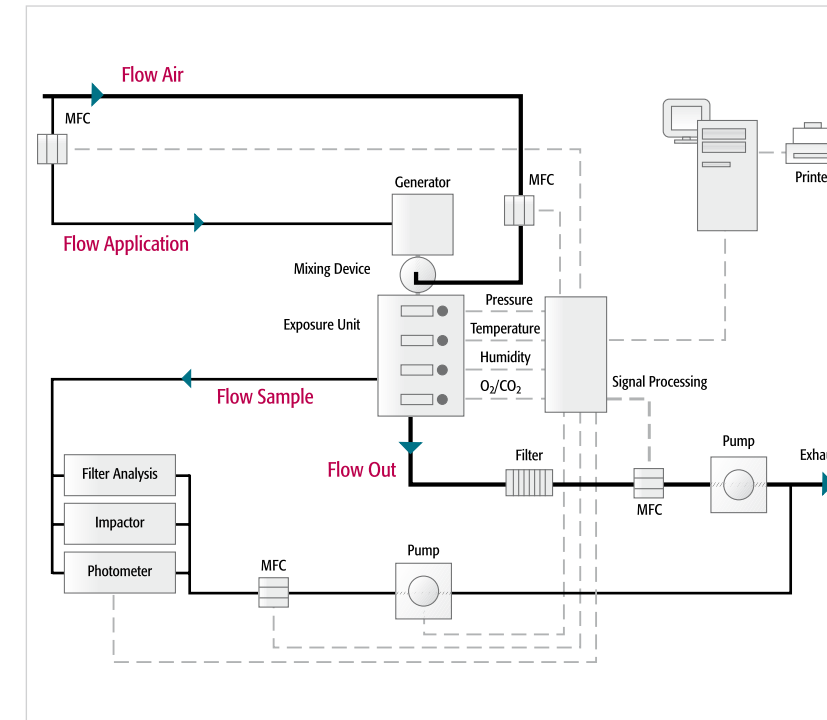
Flow Air

MFC

Generator

MFC

Flow Application

Mixing Device

Exposure Unit

Pressure

Temperature

Humidity

$O_2/CO_2$

Signal Processing

Printe

Flow Sample

Flow Out

Filter

Pump

Exhau

MFC

Filter Analysis

Impactor

Photometer

MFC

Pump